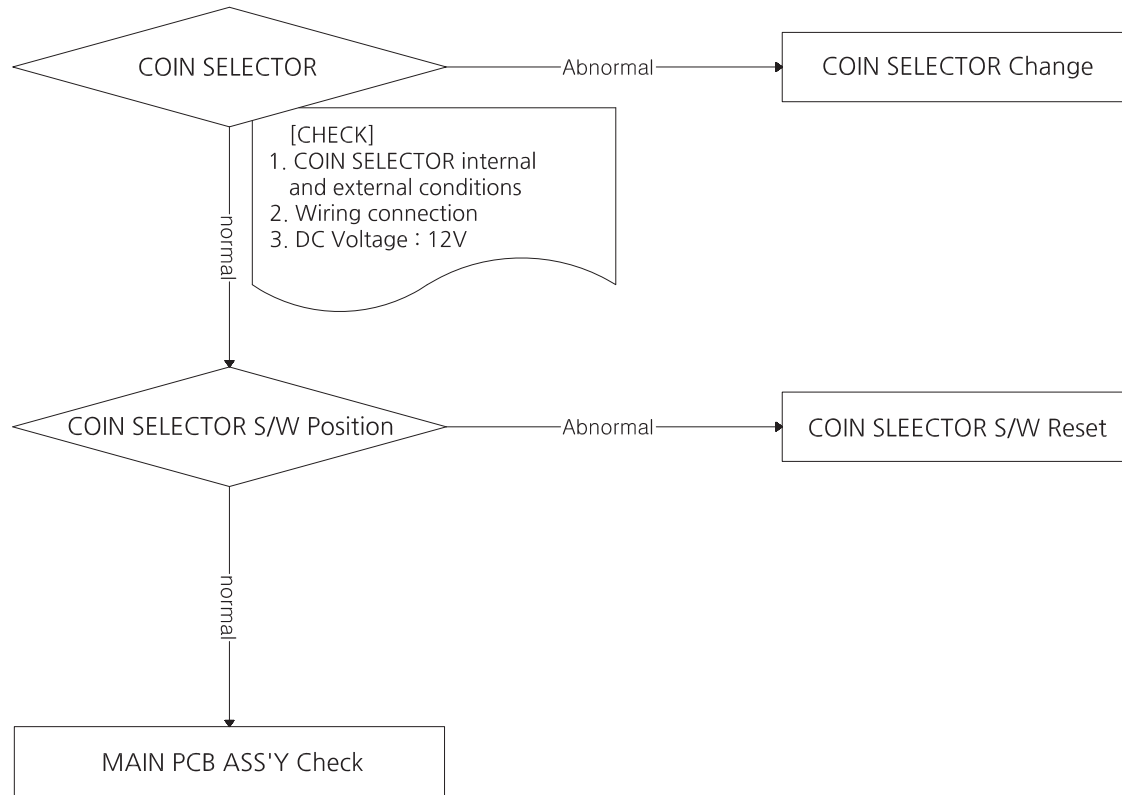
COIN SELECTOR

Abnormal

COIN SELECTOR Change

[CHECK]
1. COIN SELECTOR internal and external conditions
2. Wiring connection
3. DC Voltage : 12V

normal

COIN SELECTOR S/W Position

Abnormal

COIN SLEECTOR S/W Reset

normal

MAIN PCB ASS'Y Check